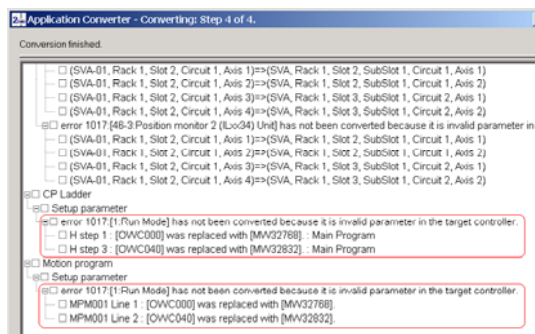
Application Converter - Converting: Step 4 of 4.

Conversion finished.

(SVA-01, Rack 1, Slot 2, Circuit 1, Axis 1)=>(SVA, Rack 1, Slot 2, SubSlot 1, Circuit 1, Axis 1)
(SVA-01, Rack 1, Slot 2, Circuit 1, Axis 2)=>(SVA, Rack 1, Slot 2, SubSlot 1, Circuit 1, Axis 2)
(SVA-01, Rack 1, Slot 2, Circuit 1, Axis 3)=>(SVA, Rack 1, Slot 3, SubSlot 1, Circuit 2, Axis 1)
(SVA-01, Rack 1, Slot 2, Circuit 1, Axis 4)=>(SVA, Rack 1, Slot 3, SubSlot 1, Circuit 2, Axis 2)
error 1017:[46-3:Position monitor 2 (ILxx34) Unit] has not been converted because it is invalid parameter in
(SVA-01, Rack 1, Slot 2, Circuit 1, Axis 1)=>(SVA, Rack 1, Slot 2, SubSlot 1, Circuit 1, Axis 1)
(SVA-01, Rack 1, Slot 2, Circuit 1, Axis 2)=>(SVA, Rack 1, Slot 2, SubSlot 1, Circuit 1, Axis 2)
(SVA-01, Rack 1, Slot 2, Circuit 1, Axis 3)=>(SVA, Rack 1, Slot 3, SubSlot 1, Circuit 2, Axis 1)
(SVA-01, Rack 1, Slot 2, Circuit 1, Axis 4)=>(SVA, Rack 1, Slot 3, SubSlot 1, Circuit 2, Axis 2)
CP Ladder
Setup parameter
error 1017:[1:Run Mode] has not been converted because it is invalid parameter in the target controller.
H step 1 : [OWC000] was replaced with [MW32768]. : Main Program
H step 3 : [OWC040] was replaced with [MW32832]. : Main Program
Motion program
Setup parameter
error 1017:[1:Run Mode] has not been converted because it is invalid parameter in the target controller.
MPM001 Line 1 : [OWC000] was replaced with [MW32768].
MPM001 Line 2 : [OWC040] was replaced with [MW32832].